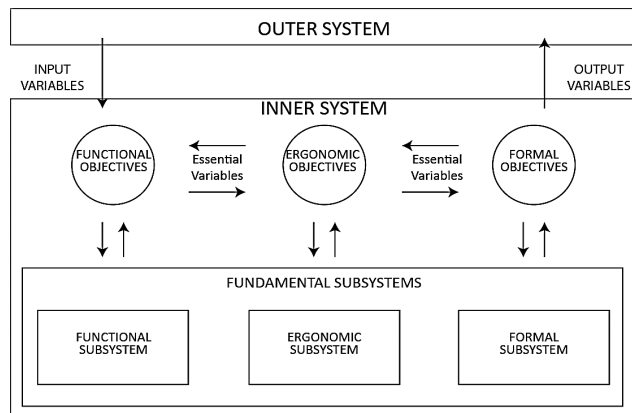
OUTER SYSTEM

INPUT VARIABLES

OUTPUT VARIABLES

INNER SYSTEM

FUNCTIONAL OBJECTIVES

Essential Variables

ERGONOMIC OBJECTIVES

Essential Variables

FORMAL OBJECTIVES

FUNDAMENTAL SUBSYSTEMS

FUNCTIONAL SUBSYSTEM

ERGONOMIC SUBSYSTEM

FORMAL SUBSYSTEM